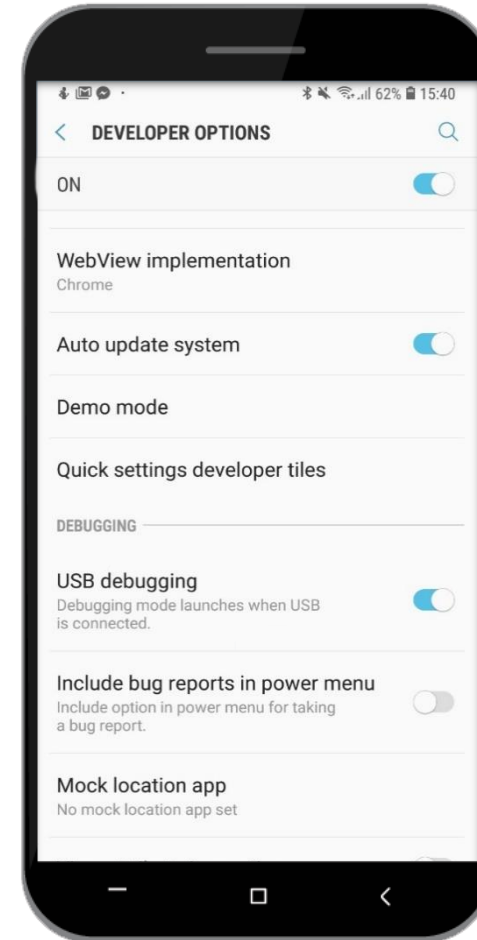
62% 15:40

DEVELOPER OPTIONS

ON

WebView implementation
Chrome

Auto update system

Demo mode

Quick settings developer tiles

DEBUGGING

USB debugging
Debugging mode launches when USB is connected.

Include bug reports in power menu
Include option in power menu for taking a bug report.

Mock location app
No mock location app set